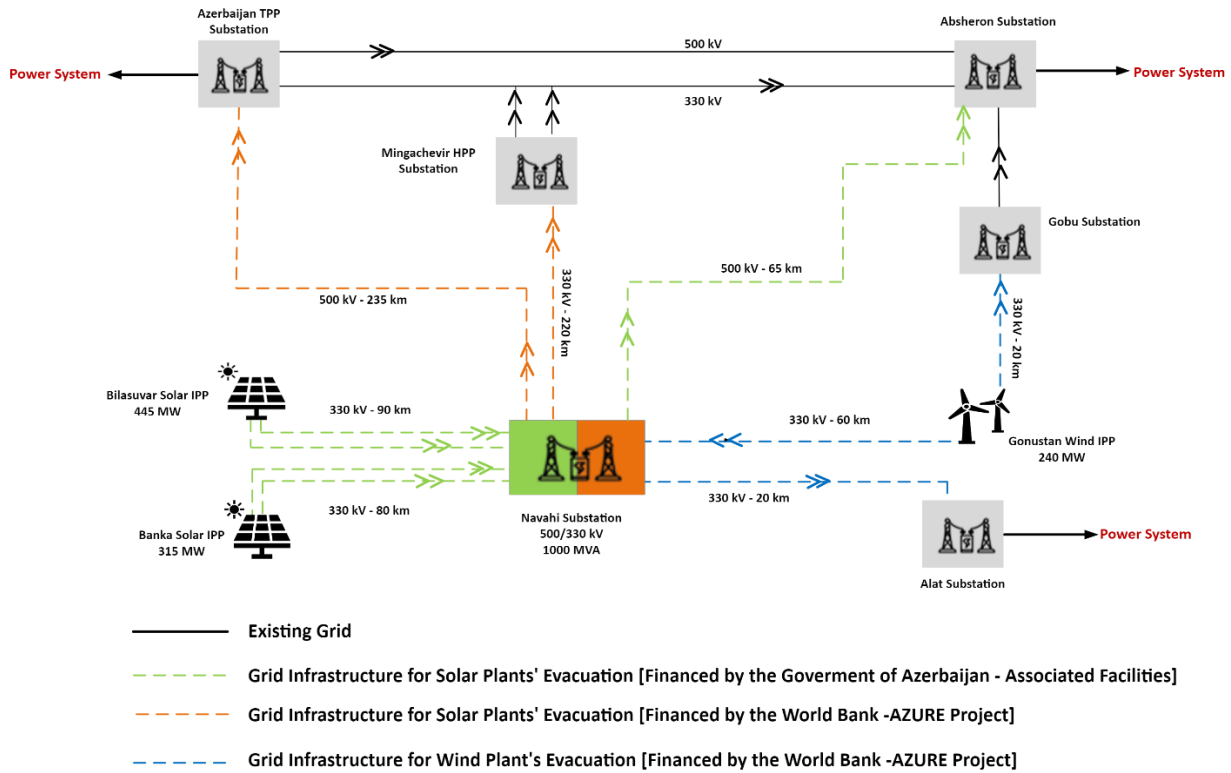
Azerbaijan TPP Substation

Power System

500 kV

330 kV

Absheron Substation

Power System

Mingachevir HPP Substation

Gobu Substation

500 kV - 65 km

500 kV - 235 km

330 kV - 220 km

330 kV - 20 km

Bilasuvar Solar IPP 445 MW

330 kV - 90 km

330 kV - 60 km

Gonustan Wind IPP 240 MW

330 kV - 80 km

330 kV - 20 km

Banka Solar IPP 315 MW

Navahi Substation 500/330 kV 1000 MVA

Alat Substation

Power System

Existing Grid

Grid Infrastructure for Solar Plants' Evacuation [Financed by the Goverment of Azerbaijan - Associated Facilities]

Grid Infrastructure for Solar Plants' Evacuation [Financed by the World Bank -AZURE Project]

Grid Infrastructure for Wind Plant's Evacuation [Financed by the World Bank -AZURE Project]